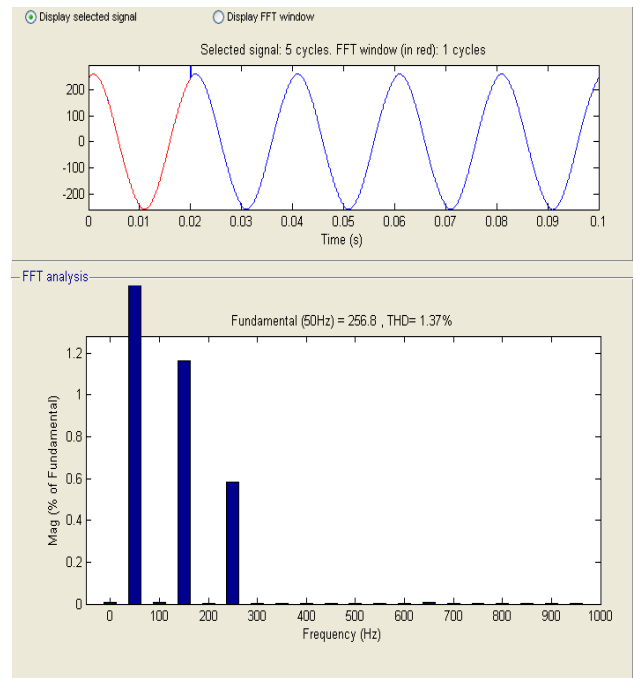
Display selected signal
Display FFT window

Selected signal: 5 cycles. FFT window (in red): 1 cycles

200
100
0
-100
-200

0 0.01 0.02 0.03 0.04 0.05 0.06 0.07 0.08 0.09 0.1

Time (s)

FFT analysis

Fundamental (50Hz) = 256.8 , THD= 1.37%

Mag (% of Fundamental)

1.2
1
0.8
0.6
0.4
0.2
0

0 100 200 300 400 500 600 700 800 900 1000

Frequency (Hz)